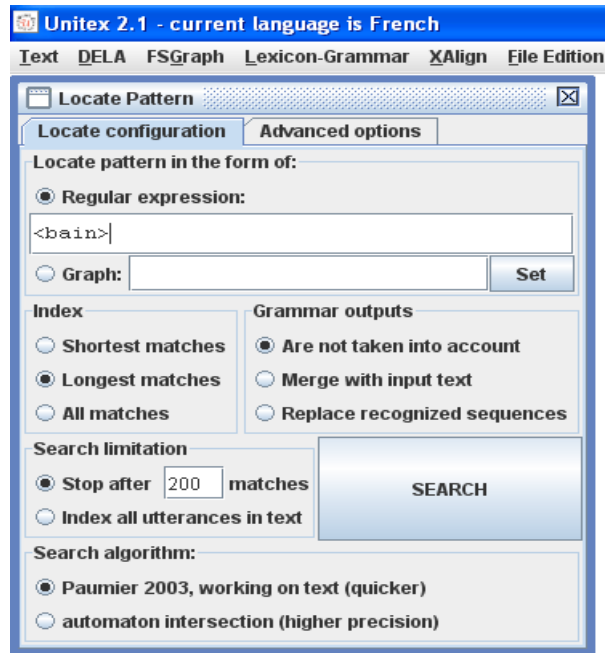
Unitex 2.1 - current language is French
Text DELA FSGraph Lexicon-Grammar XAlign File Edition

Locate Pattern

Locate configuration | Advanced options

Locate pattern in the form of:
Regular expression:
<bain>
Graph:
Set

Index
Shortest matches
Longest matches
All matches

Grammar outputs
Are not taken into account
Merge with input text
Replace recognized sequences

Search limitation
Stop after 200 matches
Index all utterances in text

SEARCH

Search algorithm:
Paumier 2003, working on text (quicker)
automaton intersection (higher precision)